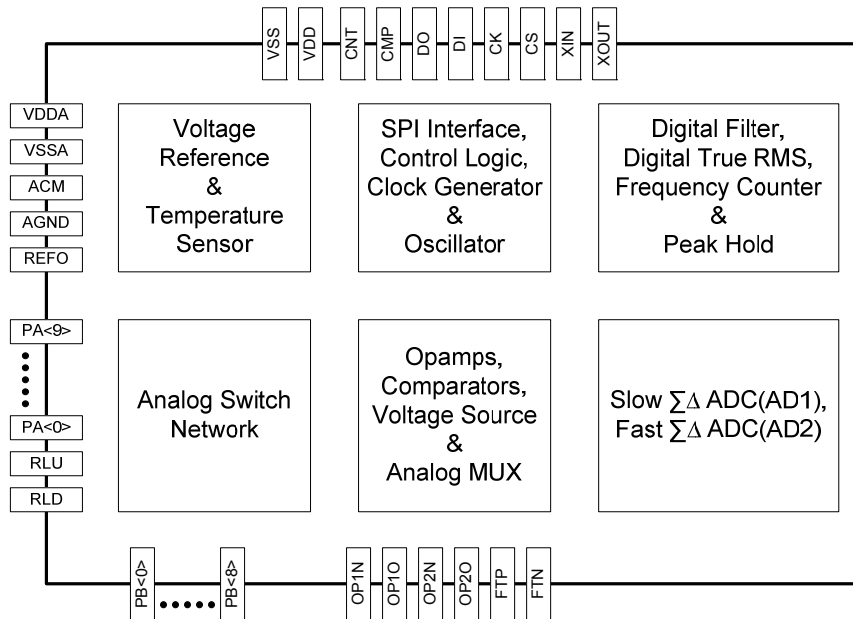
VSS VDD CNT CMP DO DI CK CS XIN XOUT

VDDA
VSSA
ACM
AGND
REFO

Voltage Reference & Temperature Sensor

SPI Interface, Control Logic, Clock Generator & Oscillator

Digital Filter, Digital True RMS, Frequency Counter & Peak Hold

PA<9>
PA<0>
RLU
RLD

Analog Switch Network

Opamps, Comparators, Voltage Source & Analog MUX

Slow $\sum\Delta$ ADC(AD1), Fast $\sum\Delta$ ADC(AD2)

PB<0> PB<8> OP1N OP1O OP2N OP2O FTP FTN